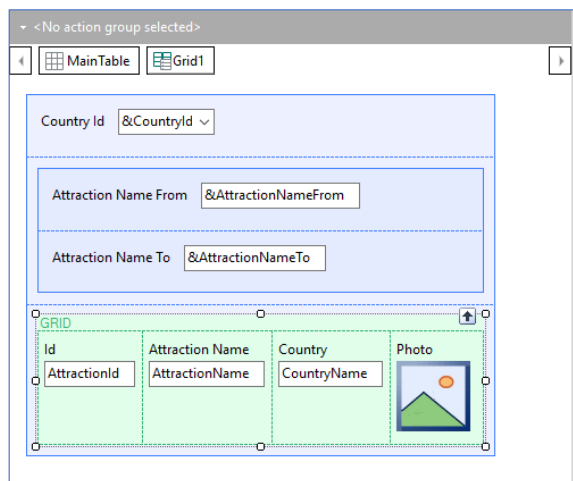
<No action group selected>

MainTable Grid1

Country Id &CountryId

Attraction Name From &AttractionNameFrom

Attraction Name To &AttractionNameTo

GRID

| Id | Attraction Name | Country | Photo |
|---|---|---|---|
| AttractionId | AttractionName | CountryName | |